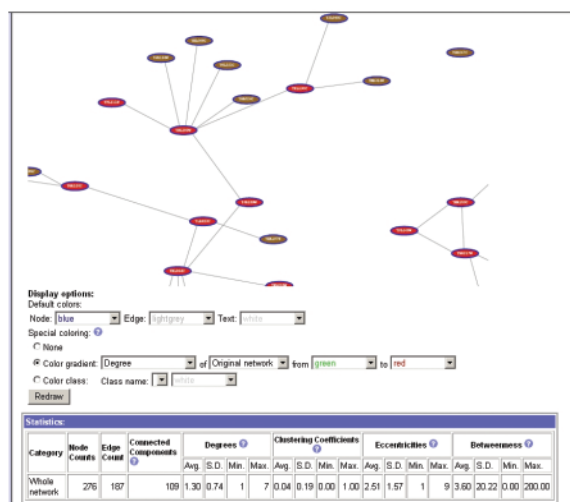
Display options:
Default colors:
Node: blue Edge: lightgrey Text: white
Special coloring:
None
Color gradient: Degree of Original network from green to red
Color class: Class name: white
Redraw

Statistics:

| Category | Node Counts | Edge Count | Connected Components | Degrees Avg. | Degrees S.D. | Degrees Min. | Degrees Max. | Clustering Coefficients Avg. | Clustering Coefficients S.D. | Clustering Coefficients Min. | Clustering Coefficients Max. | Eccentricities Avg. | Eccentricities S.D. | Eccentricities Min. | Eccentricities Max. | Betweenness Avg. | Betweenness S.D. | Betweenness Min. | Betweenness Max. |
|---|---|---|---|---|---|---|---|---|---|---|---|---|---|---|---|---|---|---|---|
| Whole network | 276 | 187 | 109 | 1.30 | 0.74 | 1 | 7 | 0.04 | 0.19 | 0.00 | 1.00 | 2.51 | 1.57 | 1 | 9 | 3.60 | 20.22 | 0.00 | 200.00 |